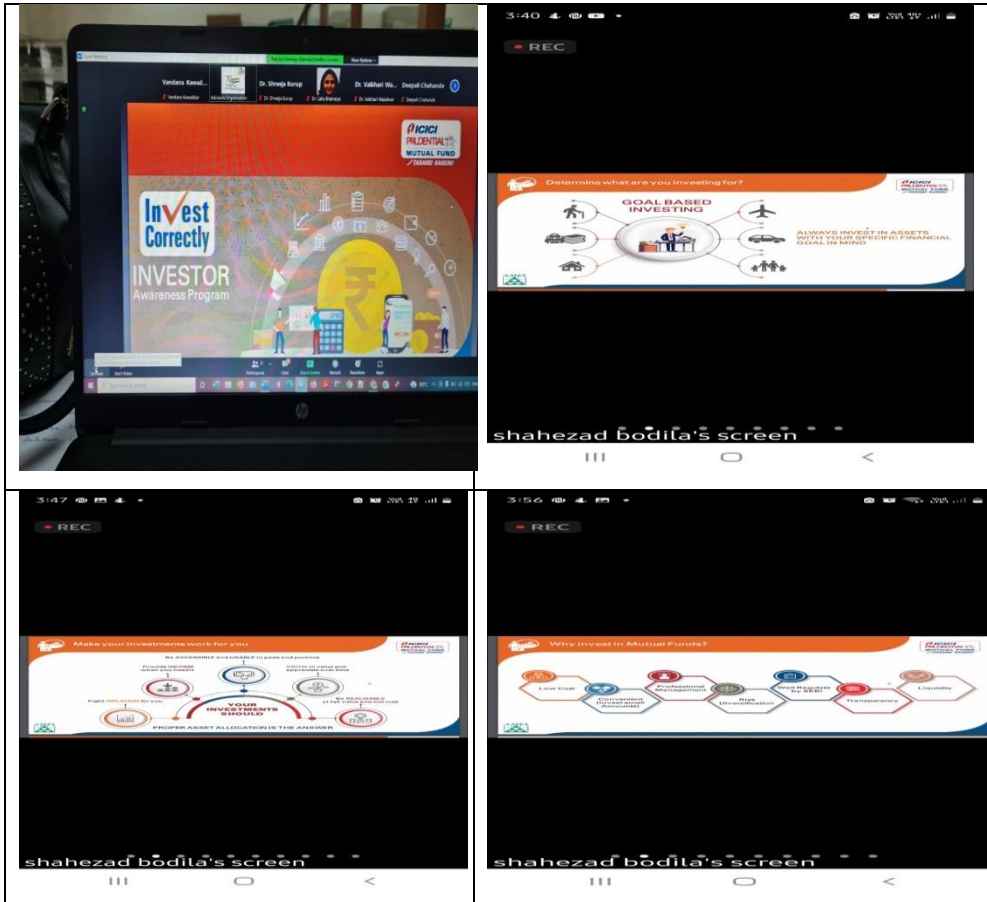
Vandana Kawad... Dr. Shreeja Kurup Dr. Vaikhari Wa... Deepali Chahande

ICICI PRUDENTIAL MUTUAL FUND TARAKKI KAREIN!

Invest Correctly

INVESTOR Awareness Program

Participants Chat Share Screen Record Reactions Apps

3:40

REC

Determine what are you investing for?

ICICI PRUDENTIAL MUTUAL FUND

GOAL BASED INVESTING

ALWAYS INVEST IN ASSETS WITH YOUR SPECIFIC FINANCIAL GOAL IN MIND

shahezad bodila's screen

3:47

REC

Make your investments work for you

Be ACCESSIBLE and USABLE to pass and position

Provide INCOME when you need it

GROW in value and appreciate over time

Fight INFLATION for you

YOUR INVESTMENTS SHOULD

Be REALISABLE at fair value and low cost

PROPER ASSET ALLOCATION IS THE ANSWER

shahezad bodila's screen

3:56

REC

Why invest in Mutual Funds?

Low Cost

Convenient (Invest small Amounts)

Professional Management

Risk Diversification

Well Regulated by SEBI

Transparency

Liquidity

shahezad bodila's screen